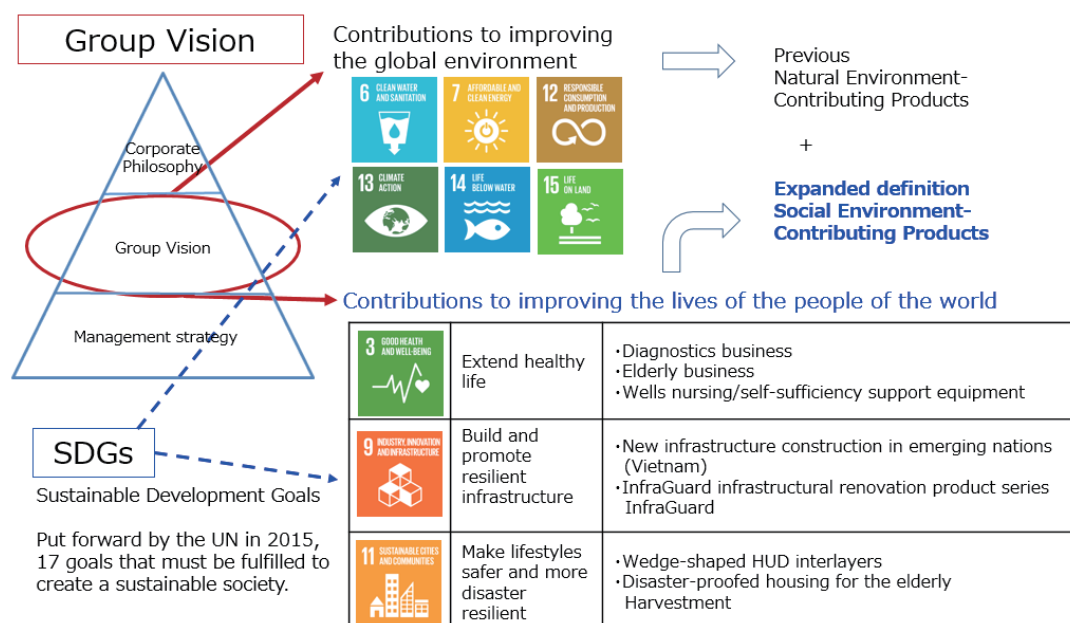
Group Vision

Corporate Philosophy

Group Vision

Management strategy

SDGs

Sustainable Development Goals

Put forward by the UN in 2015, 17 goals that must be fulfilled to create a sustainable society.

Contributions to improving the global environment

6 CLEAN WATER AND SANITATION

7 AFFORDABLE AND CLEAN ENERGY

12 RESPONSIBLE CONSUMPTION AND PRODUCTION

13 CLIMATE ACTION

14 LIFE BELOW WATER

15 LIFE ON LAND

Previous Natural Environment-Contributing Products

+

Expanded definition Social Environment-Contributing Products

Contributions to improving the lives of the people of the world

| | | |
|---|---|---|
| 3 GOOD HEALTH AND WELL-BEING | Extend healthy life | ・Diagnostics business<br>・Elderly business<br>・Wells nursing/self-sufficiency support equipment |
| 9 INDUSTRY, INNOVATION AND INFRASTRUCTURE | Build and promote resilient infrastructure | ・New infrastructure construction in emerging nations (Vietnam)<br>・InfraGuard infrastructural renovation product series InfraGuard |
| 11 SUSTAINABLE CITIES AND COMMUNITIES | Make lifestyles safer and more disaster resilient | ・Wedge-shaped HUD interlayers<br>・Disaster-proofed housing for the elderly Harvestment |